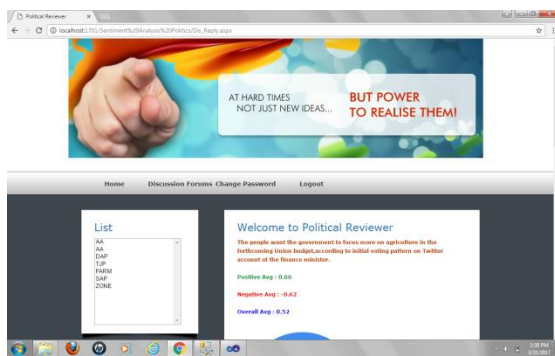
Political Reviewer ×

localhost:1701/Sentiment%20Analysis%20Politics/Dis_Reply.aspx

AT HARD TIMES
NOT JUST NEW IDEAS...
BUT POWER
TO REALISE THEM!

Home Discussion Forums Change Password Logout

List

AA
AA
DAP
TJP
FARM
SAP
ZONE

Welcome to Political Reviewer

The people want the government to focus more on agriculture in the forthcoming Union budget,according to initial voting pattern on Twitter account of the finance minister.

Positive Avg : 0.66

Negative Avg : -0.62

Overall Avg : 0.52

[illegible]